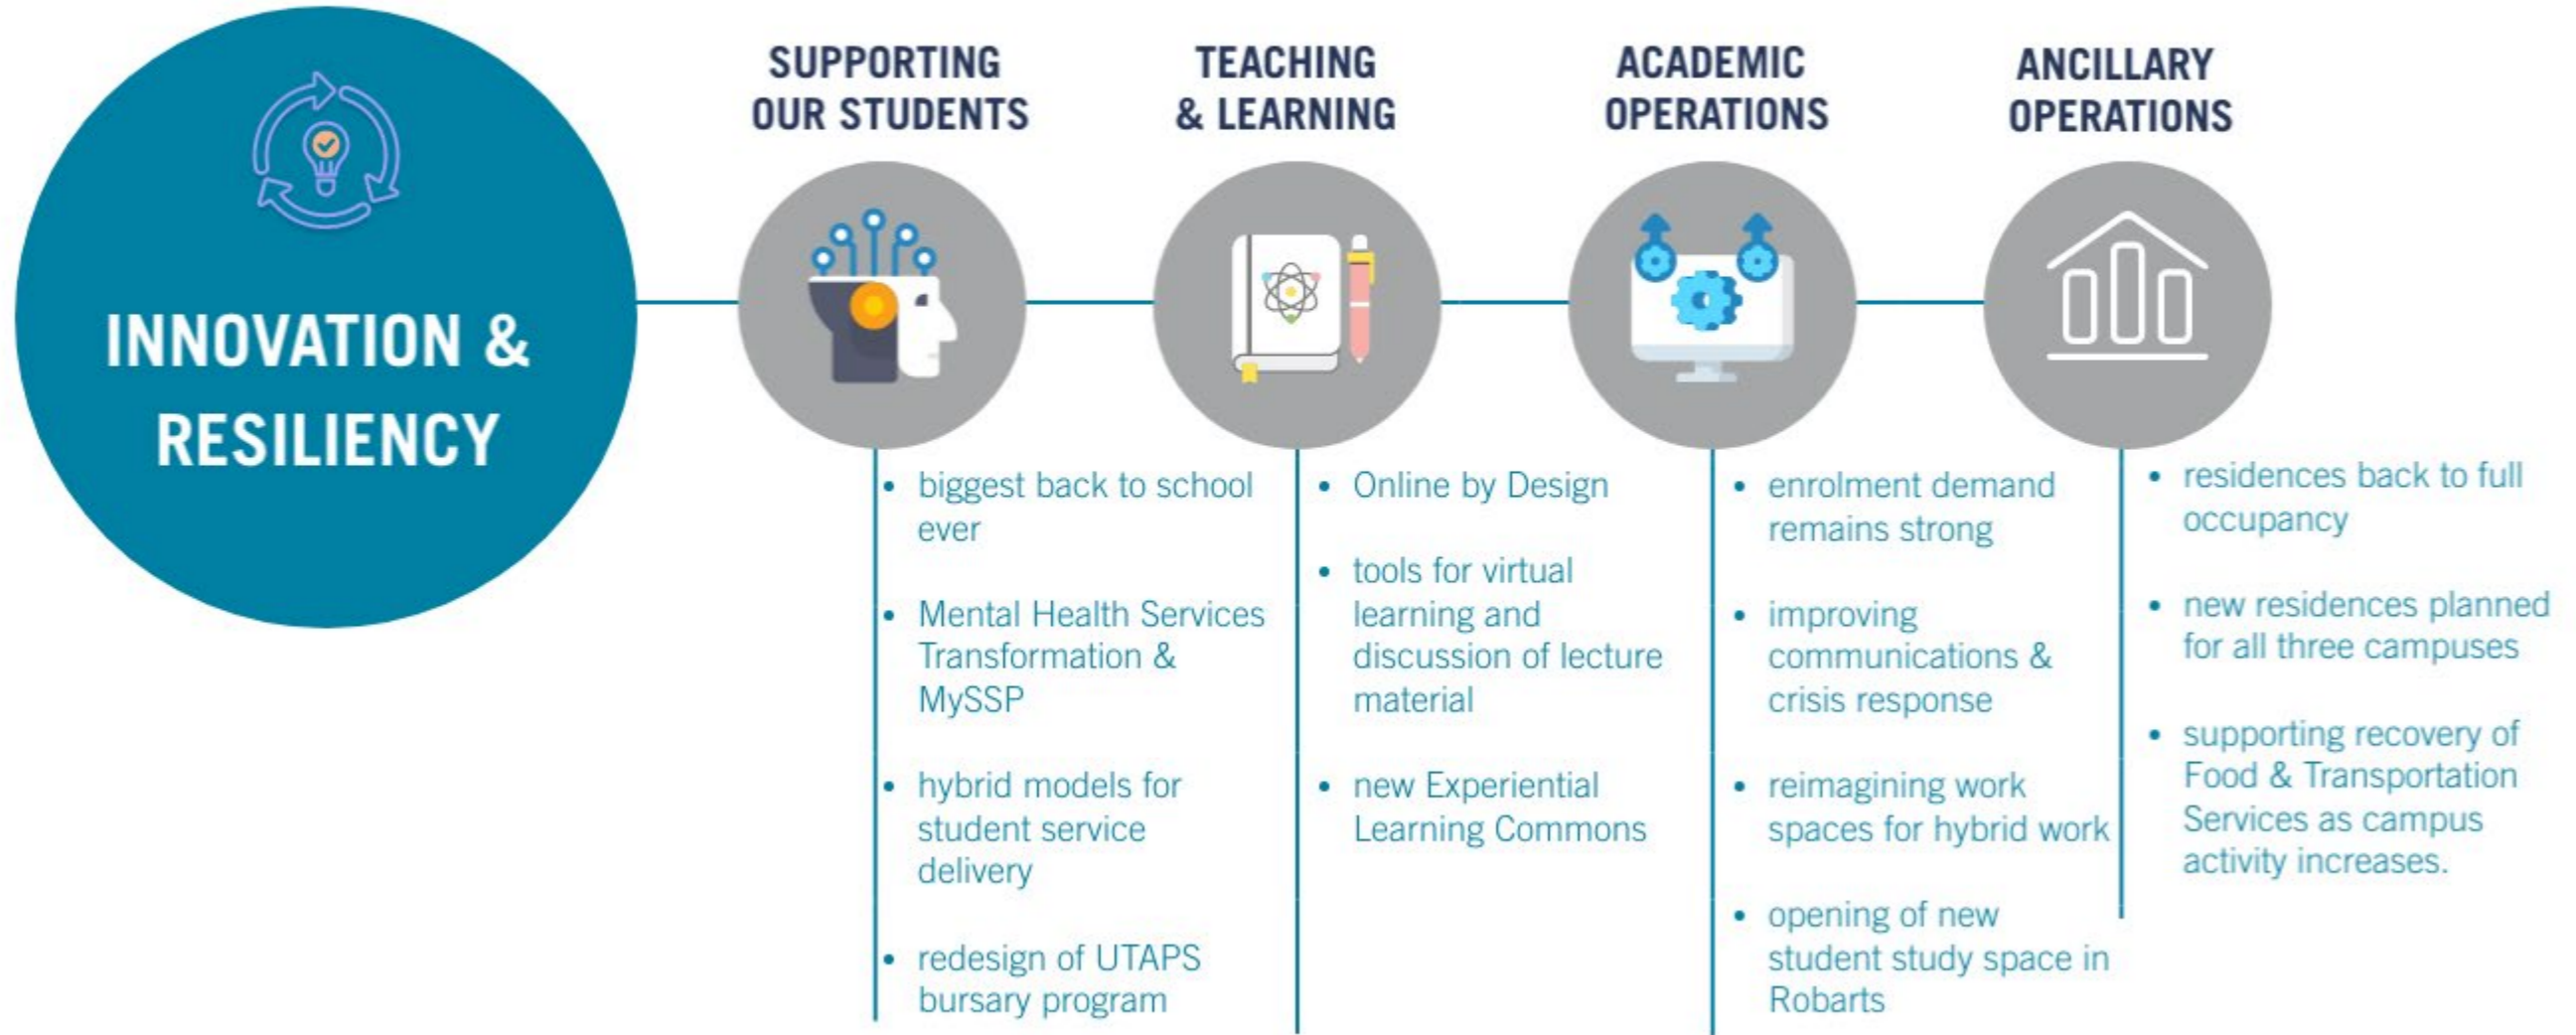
INNOVATION & RESILIENCY

SUPPORTING OUR STUDENTS

- biggest back to school ever
- Mental Health Services Transformation & MySSP
- hybrid models for student service delivery
- redesign of UTAPS bursary program

TEACHING & LEARNING

- Online by Design
- tools for virtual learning and discussion of lecture material
- new Experiential Learning Commons

ACADEMIC OPERATIONS

- enrolment demand remains strong
- improving communications & crisis response
- reimagining work spaces for hybrid work
- opening of new student study space in Robarts

ANCILLARY OPERATIONS

- residences back to full occupancy
- new residences planned for all three campuses
- supporting recovery of Food & Transportation Services as campus activity increases.